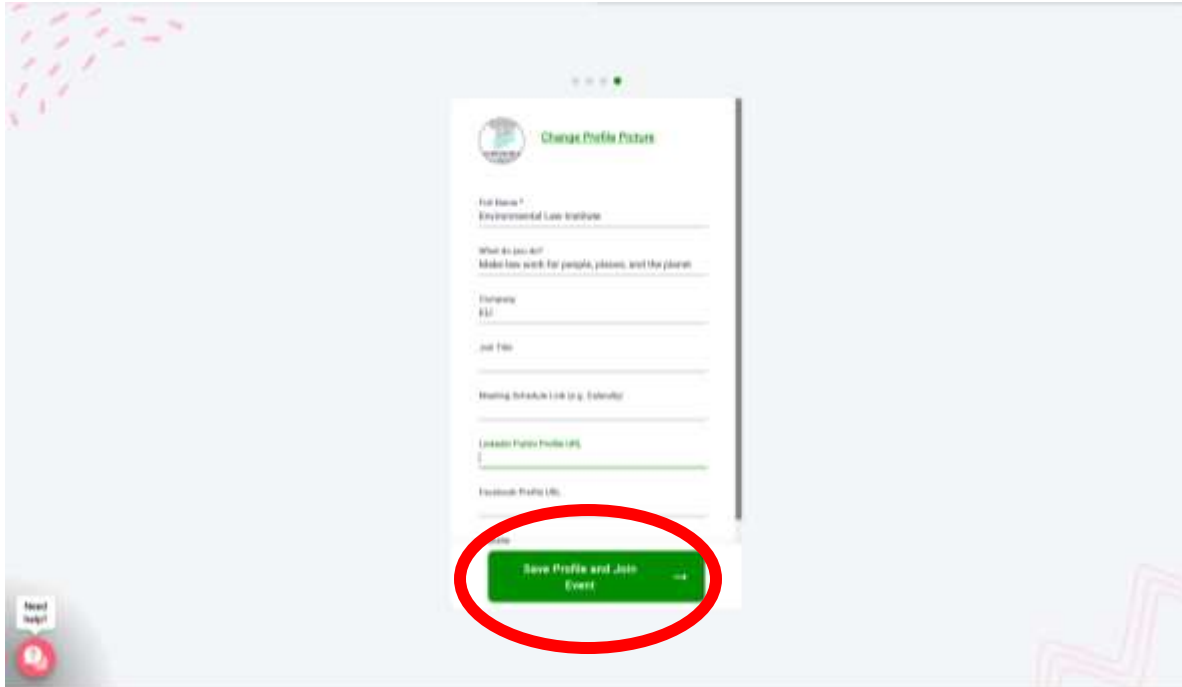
Change Profile Picture

Full Name *
Environmental Law Institute

What do you do?
Make law work for people, places, and the planet

Company
ELI

Job Title

Meeting Schedule Link (e.g. Calendly)

LinkedIn Public Profile URL

Facebook Profile URL

Save Profile and Join Event →

Need help?